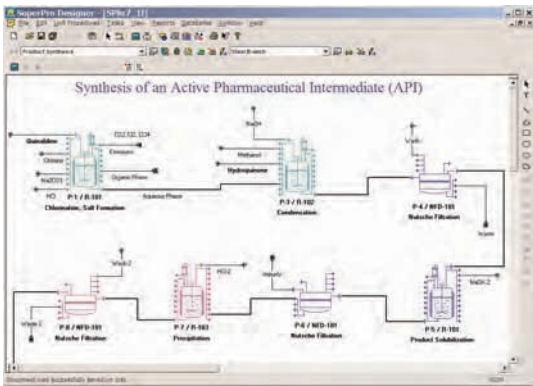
SuperPro Designer - [SPle7_1]

File Edit Unit Procedures Tasks View Reports Databanks Options Help

Synthesis of an Active Pharmaceutical Intermediate (API)

Quinaldine

Chlorine

NaOH

HCl

P-1 / R-101
Chlorination, Salt Formation

Emissions

Organic Phase

Aqueous Phase

NaOH

Methanol

Hydroquinone

P-3 / R-102
Condensation

P-4 / NFD-101
Nutsche Filtration

P-8 / NFD-101
Nutsche Filtration

P-7 / R-103
Precipitation

HCl-2

P-6 / NFD-101
Nutsche Filtration

P-5 / R-101
Product Solubilization

NaOH-2

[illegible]